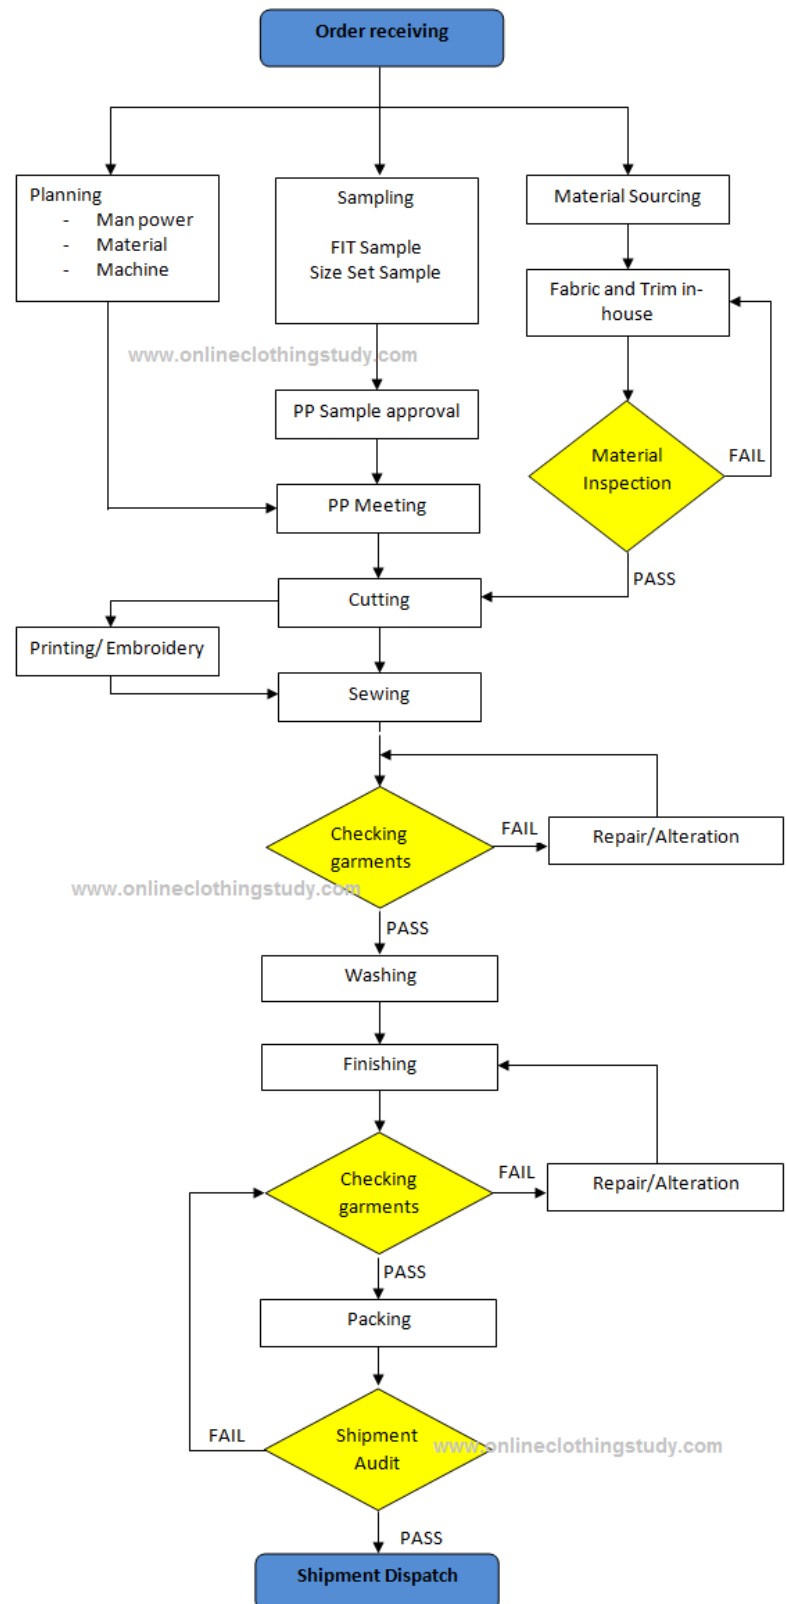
Order receiving

Planning
- Man power
- Material
- Machine

Sampling

FIT Sample
Size Set Sample

Material Sourcing

Fabric and Trim in-house

www.onlineclothingstudy.com

PP Sample approval

Material Inspection

FAIL

PP Meeting

PASS

Cutting

Printing/ Embroidery

Sewing

Checking garments

FAIL

Repair/Alteration

www.onlineclothingstudy.com

PASS

Washing

Finishing

Checking garments

FAIL

Repair/Alteration

PASS

Packing

FAIL

Shipment Audit

www.onlineclothingstudy.com

PASS

Shipment Dispatch